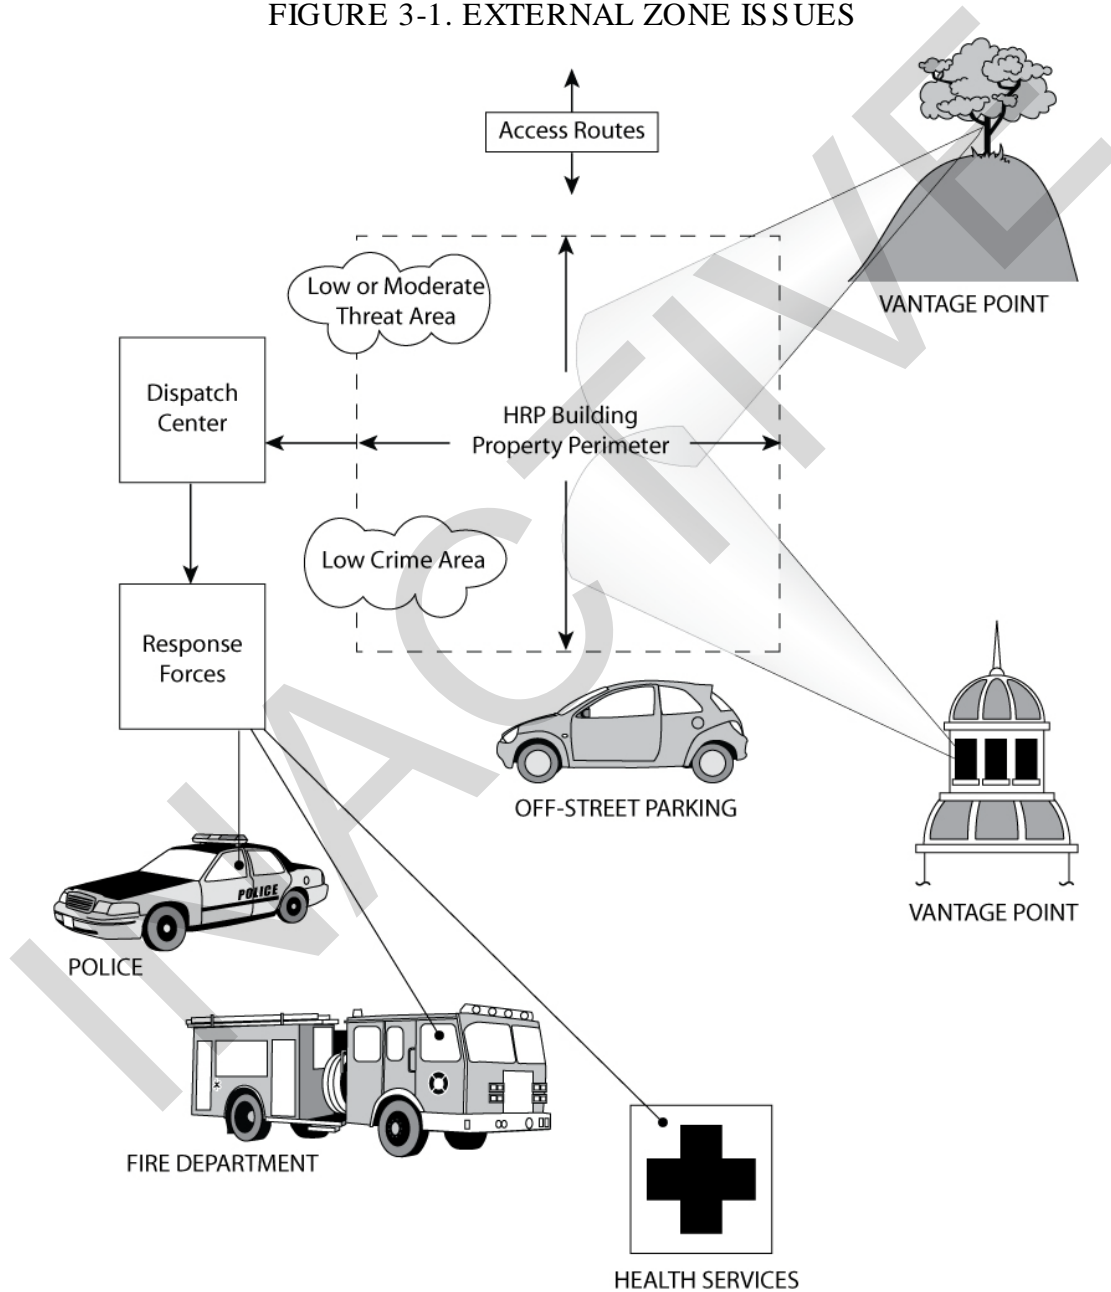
FIGURE 3-1. EXTERNAL ZONE ISSUES

Access Routes

VANTAGE POINT

Low or Moderate Threat Area

Dispatch Center

HRP Building Property Perimeter

Low Crime Area

Response Forces

OFF-STREET PARKING

VANTAGE POINT

POLICE

POLICE

FIRE DEPARTMENT

HEALTH SERVICES

INACTIVE